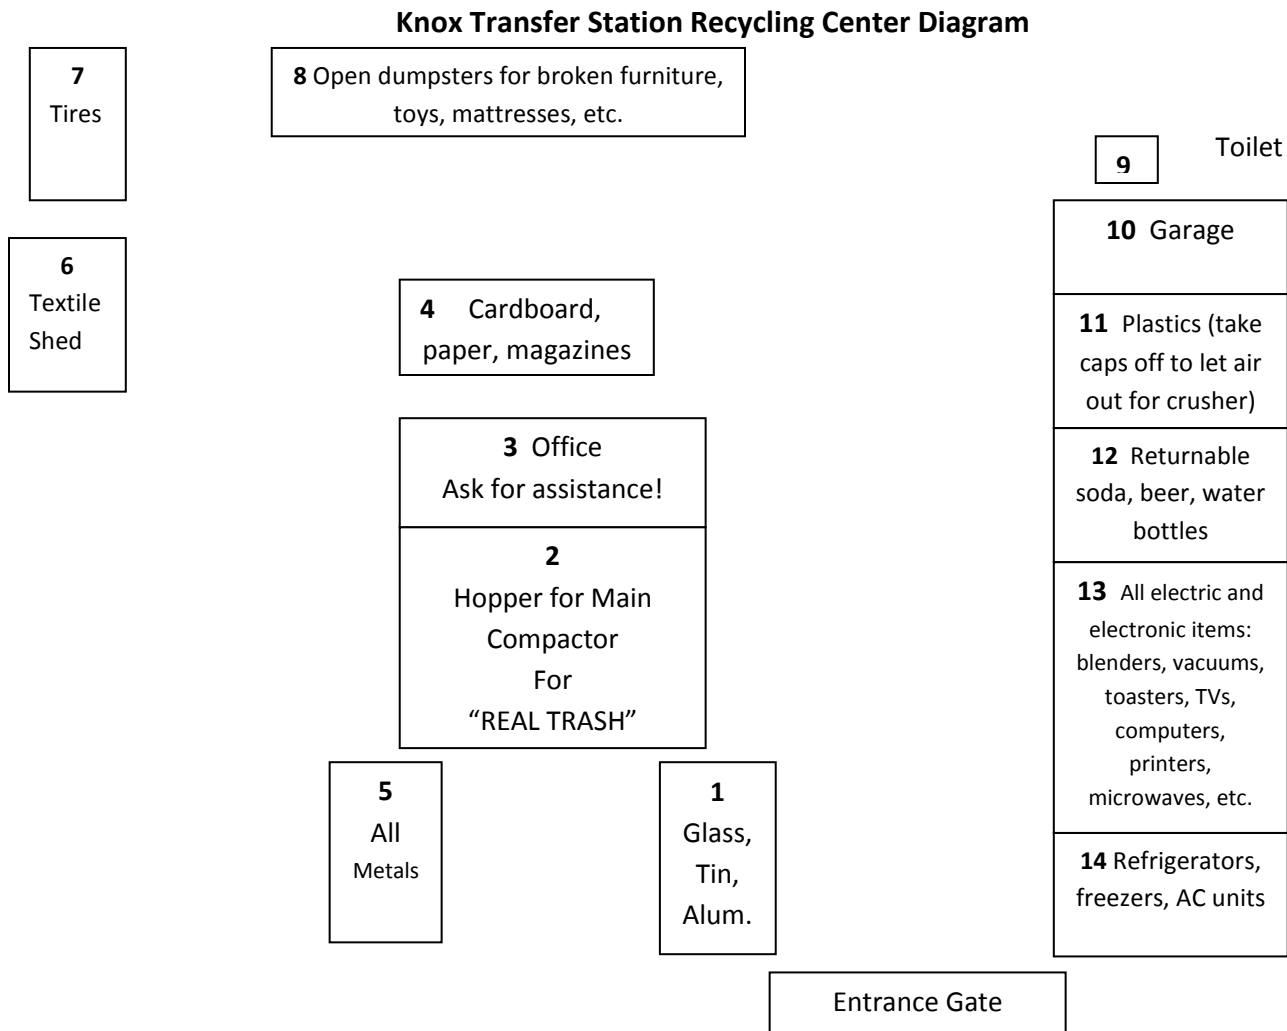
**Knox Transfer Station Recycling Center Diagram**

**7**
Tires

**8** Open dumpsters for broken furniture, toys, mattresses, etc.

**9**

Toilet

**10** Garage

**6**
Textile Shed

**4** Cardboard, paper, magazines

**11** Plastics (take caps off to let air out for crusher)

**3** Office
Ask for assistance!

**12** Returnable soda, beer, water bottles

**2**
Hopper for Main Compactor
For
“REAL TRASH”

**13** All electric and electronic items: blenders, vacuums, toasters, TVs, computers, printers, microwaves, etc.

**5**
All
Metals

**1**
Glass,
Tin,
Alum.

**14** Refrigerators, freezers, AC units

Entrance Gate